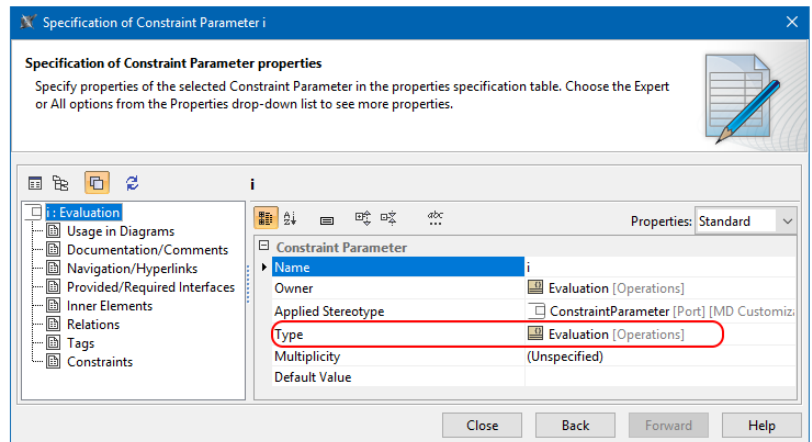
Specification of Constraint Parameter i

Specification of Constraint Parameter properties

Specify properties of the selected Constraint Parameter in the properties specification table. Choose the Expert or All options from the Properties drop-down list to see more properties.

i

i : Evaluation
Usage in Diagrams
Documentation/Comments
Navigation/Hyperlinks
Provided/Required Interfaces
Inner Elements
Relations
Tags
Constraints

Properties: Standard

| Constraint Parameter | |
|---|---|
| Name | i |
| Owner | Evaluation [Operations] |
| Applied Stereotype | ConstraintParameter [Port] [MD Customiz |
| Type | Evaluation [Operations] |
| Multiplicity | (Unspecified) |
| Default Value | |

Close Back Forward Help